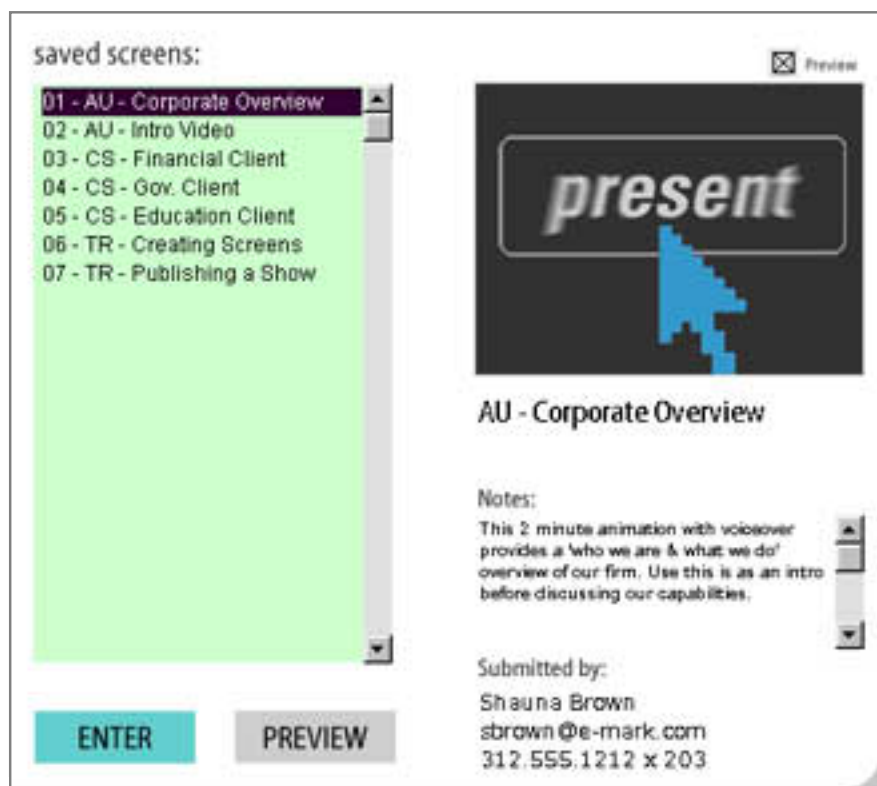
saved screens:

01 - AU - Corporate Overview
02 - AU - Intro Video
03 - CS - Financial Client
04 - CS - Gov. Client
05 - CS - Education Client
06 - TR - Creating Screens
07 - TR - Publishing a Show

ENTER
PREVIEW

Preview

present

AU - Corporate Overview

Notes:
This 2 minute animation with voiceover provides a 'who we are & what we do' overview of our firm. Use this is as an intro before discussing our capabilities.

Submitted by:
Shauna Brown
sbrown@e-mark.com
312.555.1212 x 203